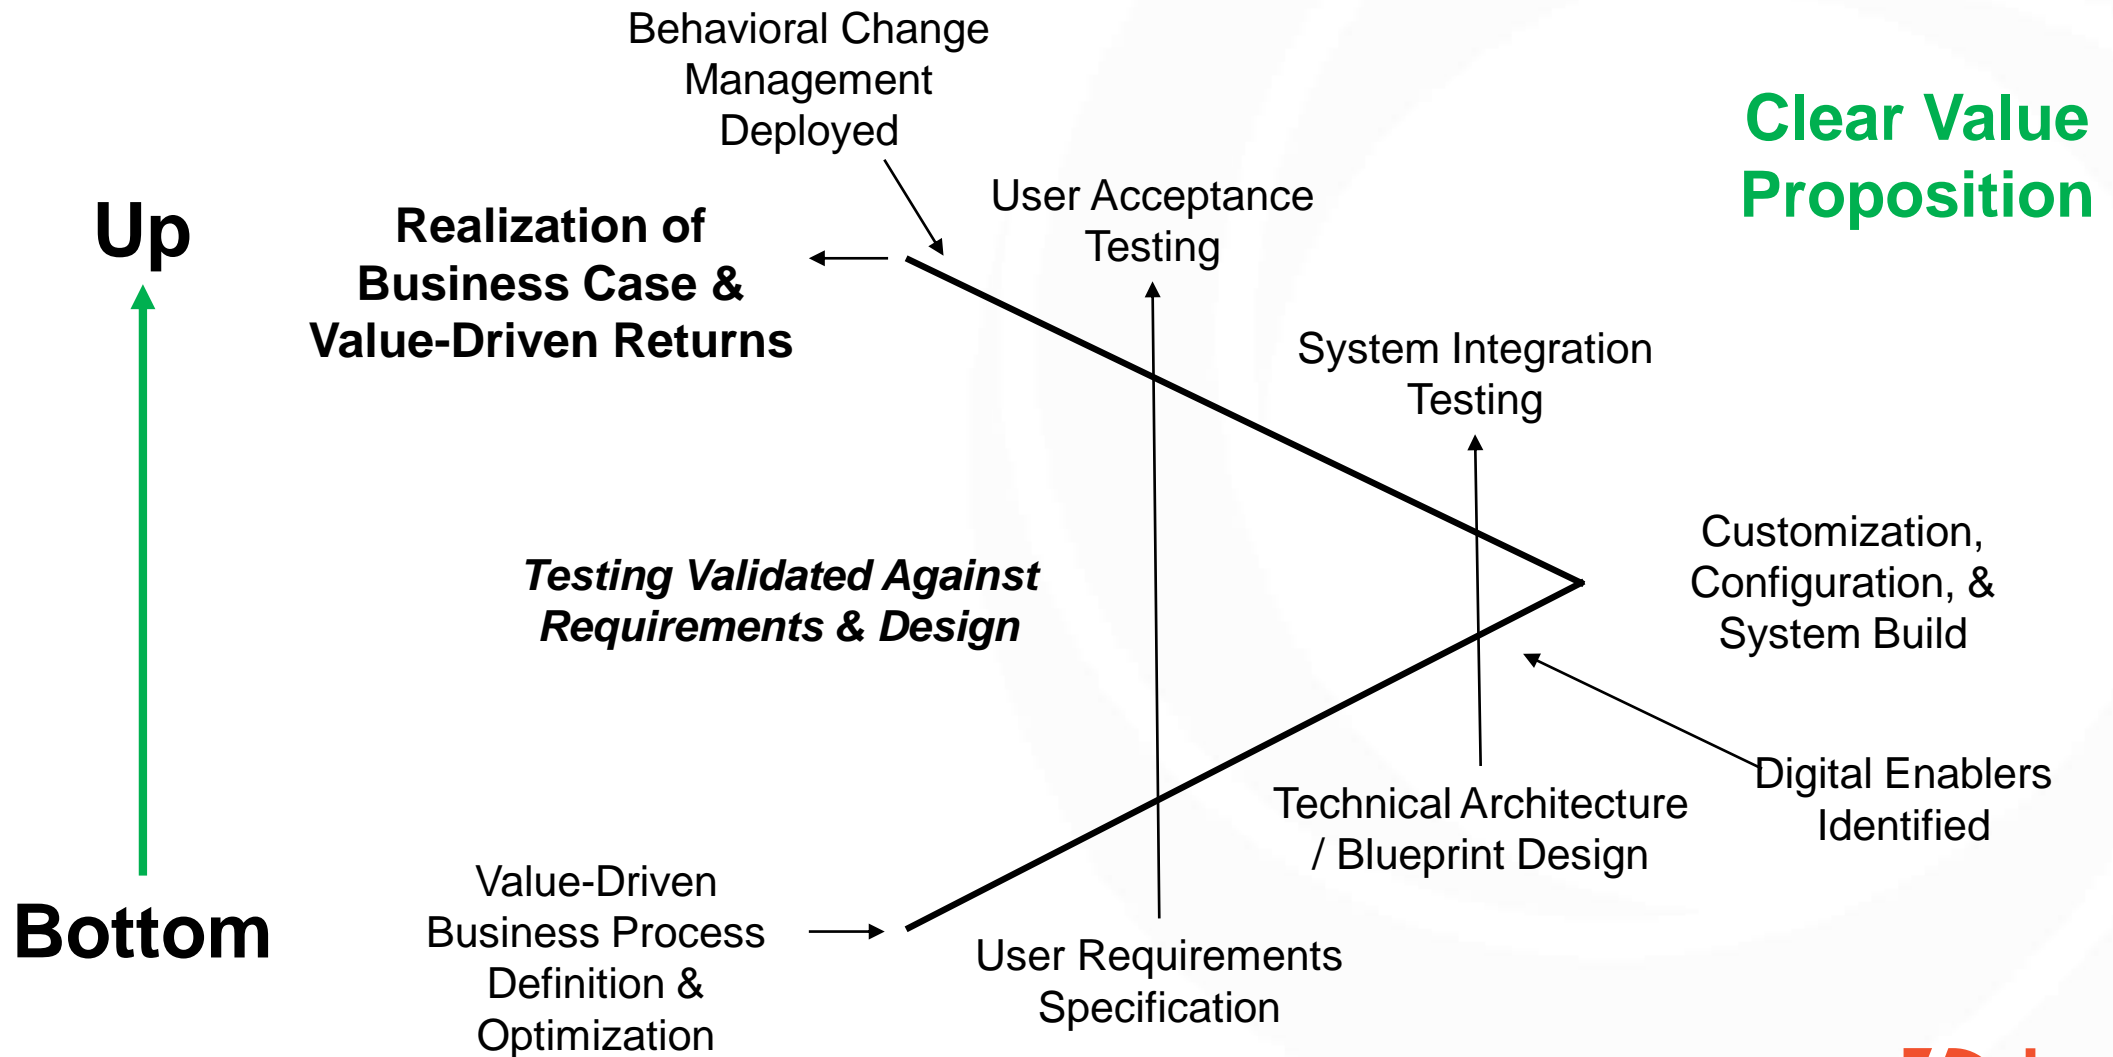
Behavioral Change Management Deployed

Clear Value Proposition

Up

Realization of Business Case & Value-Driven Returns

User Acceptance Testing

System Integration Testing

Testing Validated Against Requirements & Design

Customization, Configuration, & System Build

Digital Enablers Identified

Technical Architecture / Blueprint Design

Bottom

Value-Driven Business Process Definition & Optimization

User Requirements Specification